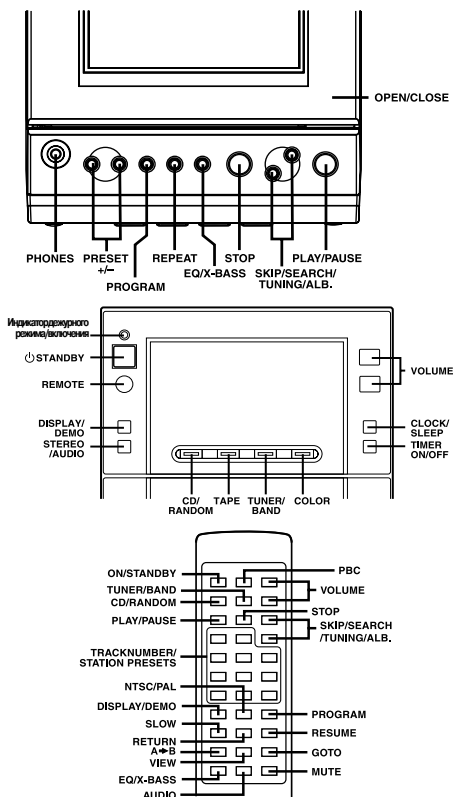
OPEN/CLOSE

PHONES
PRESET +/–
PROGRAM
REPEAT
EQ/X-BASS
STOP
SKIP/SEARCH/ TUNING/ALB.
PLAY/PAUSE

Индикатор дежурного режима/включения
⏻STANDBY
REMOTE
DISPLAY/ DEMO
STEREO /AUDIO
VOLUME
CLOCK/ SLEEP
TIMER ON/OFF
CD/ RANDOM
TAPE
TUNER/ BAND
COLOR

ON/STANDBY
TUNER/BAND
CD/RANDOM
PLAY/PAUSE
TRACKNUMBER/ STATION PRESETS
NTSC/PAL
DISPLAY/DEMO
SLOW
RETURN
A➔B
VIEW
EQ/X-BASS
AUDIO
PBC
VOLUME
STOP
SKIP/SEARCH /TUNING/ALB.
PROGRAM
RESUME
GOTO
MUTE